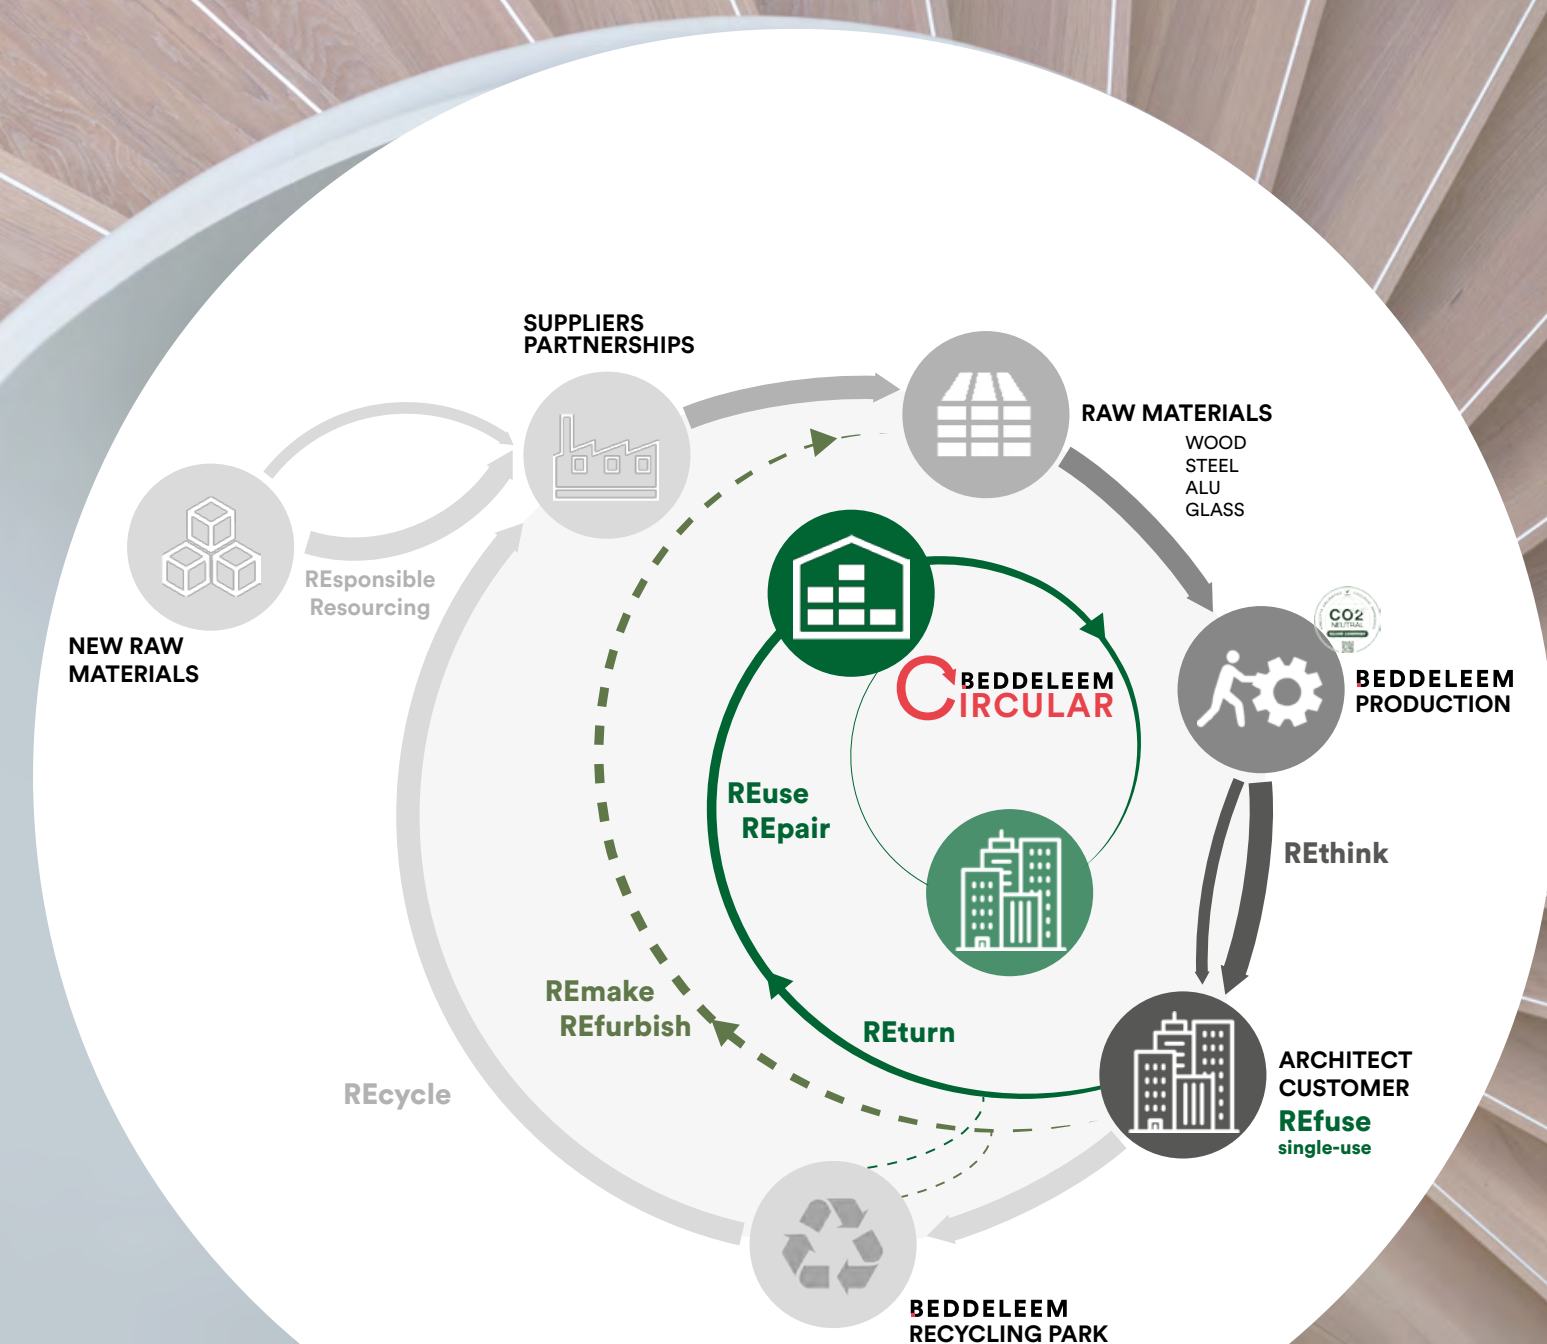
SUPPLIERS
PARTNERSHIPS

RAW MATERIALS
WOOD
STEEL
ALU
GLASS

NEW RAW
MATERIALS

REsponsible
Resourcing

$CO_2$
NEUTRAL

BEDDELEEM
PRODUCTION

BEDDELEEM
CIRCULAR

REuse
REpair

REthink

REmake
REfurbish

REturn

REcycle

ARCHITECT
CUSTOMER
REfuse
single-use

BEDDELEEM
RECYCLING PARK